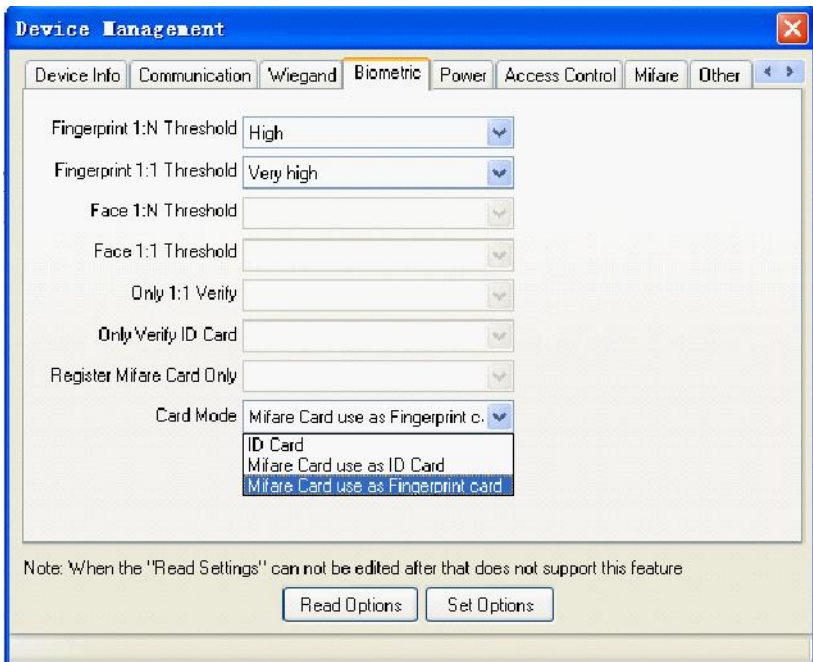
Device Management

Device Info | Communication | Wiegand | Biometric | Power | Access Control | Mifare | Other

Fingerprint 1:N Threshold High

Fingerprint 1:1 Threshold Very high

Face 1:N Threshold

Face 1:1 Threshold

Only 1:1 Verify

Only Verify ID Card

Register Mifare Card Only

Card Mode Mifare Card use as Fingerprint c.

ID Card
Mifare Card use as ID Card
Mifare Card use as Fingerprint card

Note: When the "Read Settings" can not be edited after that does not support this feature

Read Options | Set Options